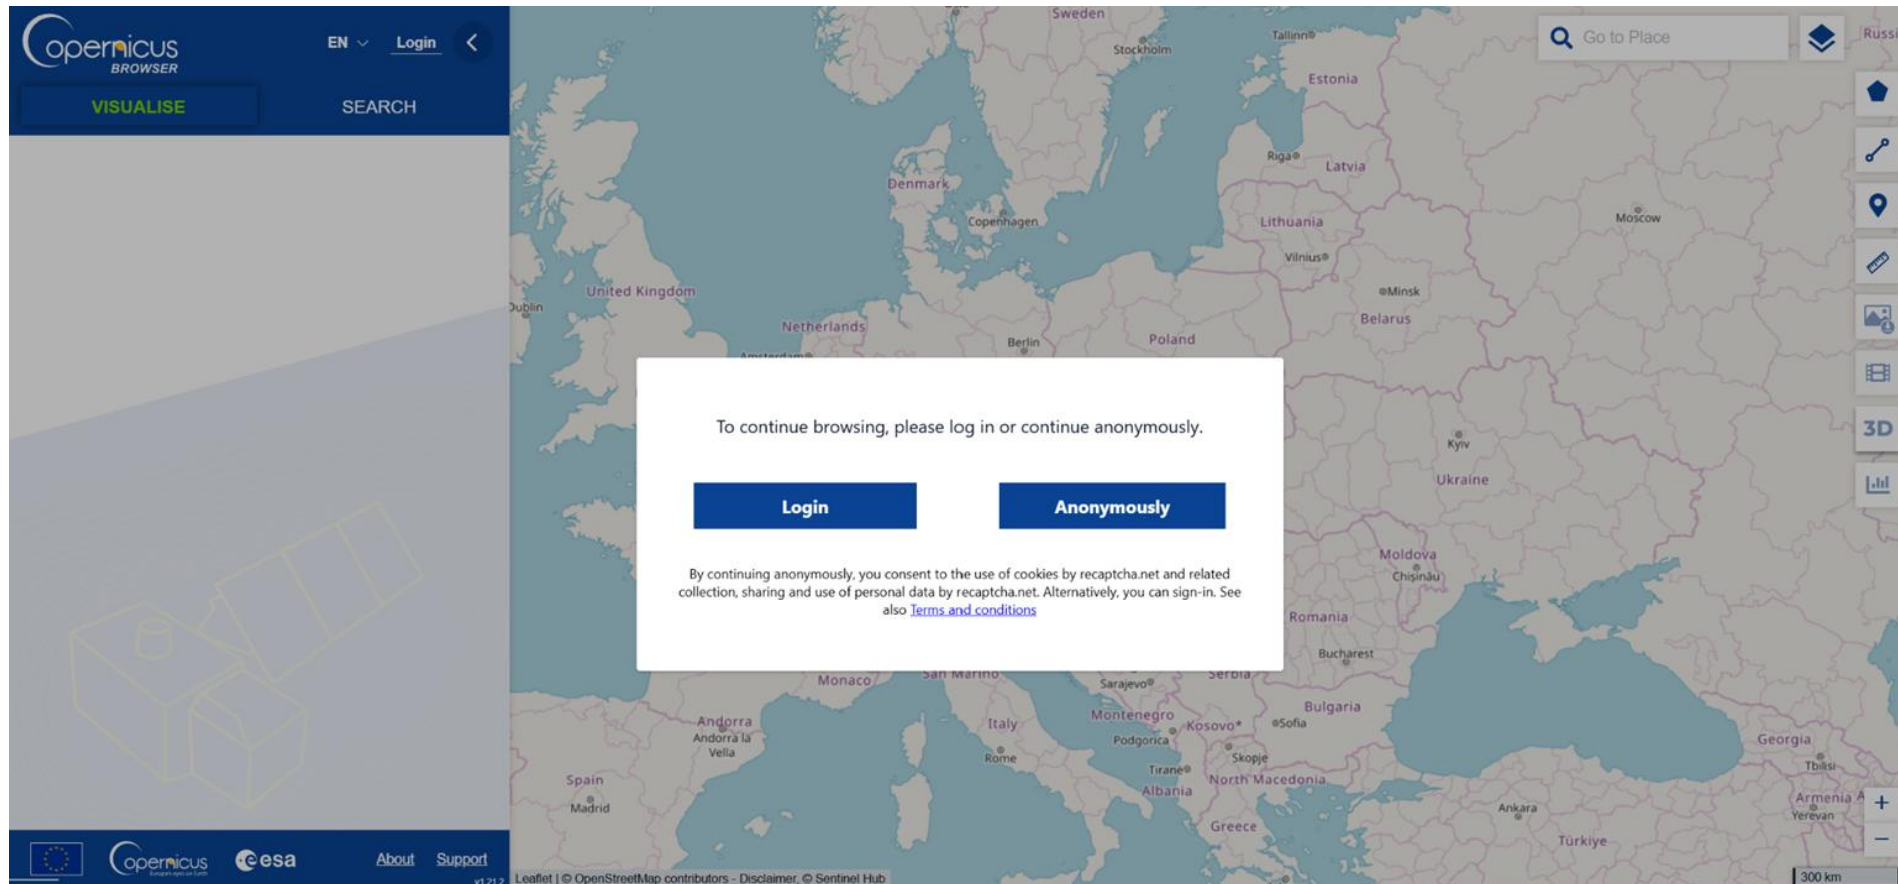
Copernicus BROWSER

EN Login

VISUALISE SEARCH

Go to Place

3D

Sweden
Stockholm
Tallinn
Estonia
Riga
Latvia
Denmark
Copenhagen
Lithuania
Vilnius
Moscow
Minsk
Belarus
United Kingdom
Dublin
Netherlands
Berlin
Poland
Kyiv
Ukraine
Moldova
Chișinău
Romania
Bucharest
Monaco
San Marino
Sarajevo
Serbia
Bulgaria
Andorra
Andorra la Vella
Italy
Montenegro
Kosovo
Sofia
Podgorica
Skopje
Rome
Tirane
North Macedonia
Albania
Spain
Madrid
Greece
Georgia
Tbilisi
Armenia
Yerevan
Ankara
Türkiye
Russi

To continue browsing, please log in or continue anonymously.

Login

Anonymously

By continuing anonymously, you consent to the use of cookies by recaptcha.net and related collection, sharing and use of personal data by recaptcha.net. Alternatively, you can sign-in. See also Terms and conditions

copernicus esa About Support

Leaflet | © OpenStreetMap contributors - Disclaimer. © Sentinel Hub

300 km